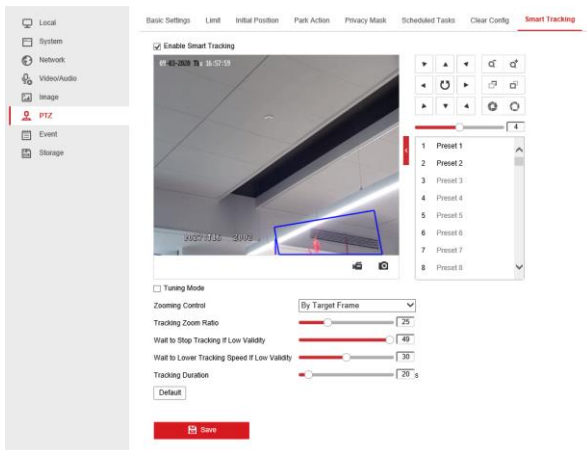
Local
System
Network
Video/Audio
Image
PTZ
Event
Storage

Basic Settings Limit Initial Position Park Action Privacy Mask Scheduled Tasks Clear Config Smart Tracking

Enable Smart Tracking

01-03-2020 Th u 16:57:59

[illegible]

4

1 Preset 1
2 Preset 2
3 Preset 3
4 Preset 4
5 Preset 5
6 Preset 6
7 Preset 7
8 Preset 8

Tuning Mode
Zooming Control By Target Frame
Tracking Zoom Ratio 25
Wait to Stop Tracking If Low Validity 49
Wait to Lower Tracking Speed If Low Validity 30
Tracking Duration 20 s
Default

Save